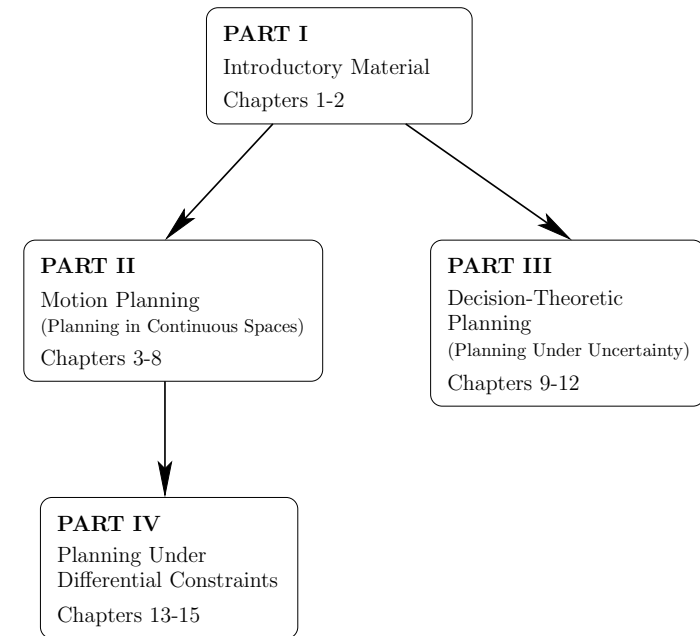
PART I
Introductory Material
Chapters 1-2

PART II
Motion Planning
(Planning in Continuous Spaces)
Chapters 3-8

PART III
Decision-Theoretic Planning
(Planning Under Uncertainty)
Chapters 9-12

PART IV
Planning Under Differential Constraints
Chapters 13-15